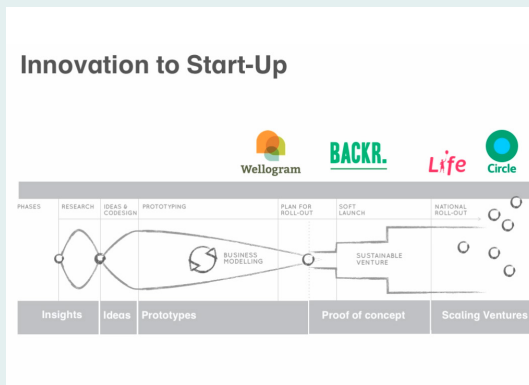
Innovation to Start-Up

Wellogram

BACKR.

Life

Circle

PHASES

RESEARCH

IDEAS & CODESIGN

PROTOTYPING

PLAN FOR ROLL-OUT

SOFT LAUNCH

NATIONAL ROLL-OUT

BUSINESS MODELLING

SUSTAINABLE VENTURE

Insights

Ideas

Prototypes

Proof of concept

Scaling Ventures